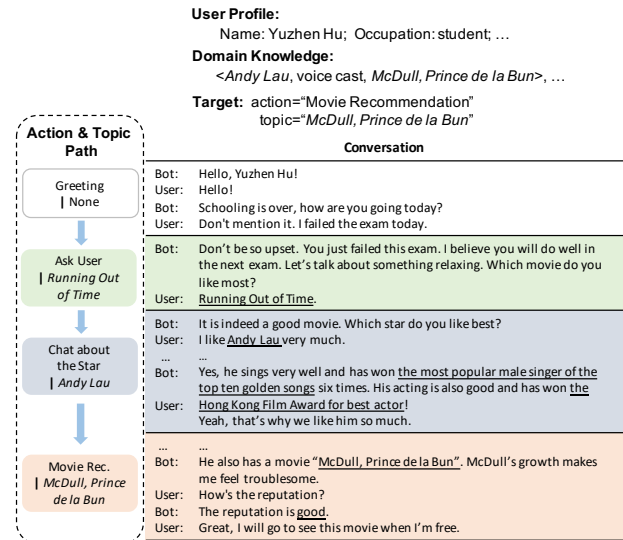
**User Profile:**
Name: Yuzhen Hu; Occupation: student; …

**Domain Knowledge:**
<*Andy Lau*, voice cast, *McDull, Prince de la Bun*>, …

**Target:** action="Movie Recommendation"
topic="*McDull, Prince de la Bun*"

**Action & Topic Path**

Greeting | None

Ask User | *Running Out of Time*

Chat about the Star | *Andy Lau*

Movie Rec. | *McDull, Prince de la Bun*

**Conversation**

Bot: Hello, Yuzhen Hu!
User: Hello!
Bot: Schooling is over, how are you going today?
User: Don't mention it. I failed the exam today.

Bot: Don't be so upset. You just failed this exam. I believe you will do well in the next exam. Let's talk about something relaxing. Which movie do you like most?
User: Running Out of Time.

Bot: It is indeed a good movie. Which star do you like best?
User: I like Andy Lau very much.
… …
Bot: Yes, he sings very well and has won the most popular male singer of the top ten golden songs six times. His acting is also good and has won the Hong Kong Film Award for best actor!
User: Yeah, that's why we like him so much.

… …
Bot: He also has a movie "McDull, Prince de la Bun". McDull's growth makes me feel troublesome.
User: How's the reputation?
Bot: The reputation is good.
User: Great, I will go to see this movie when I'm free.